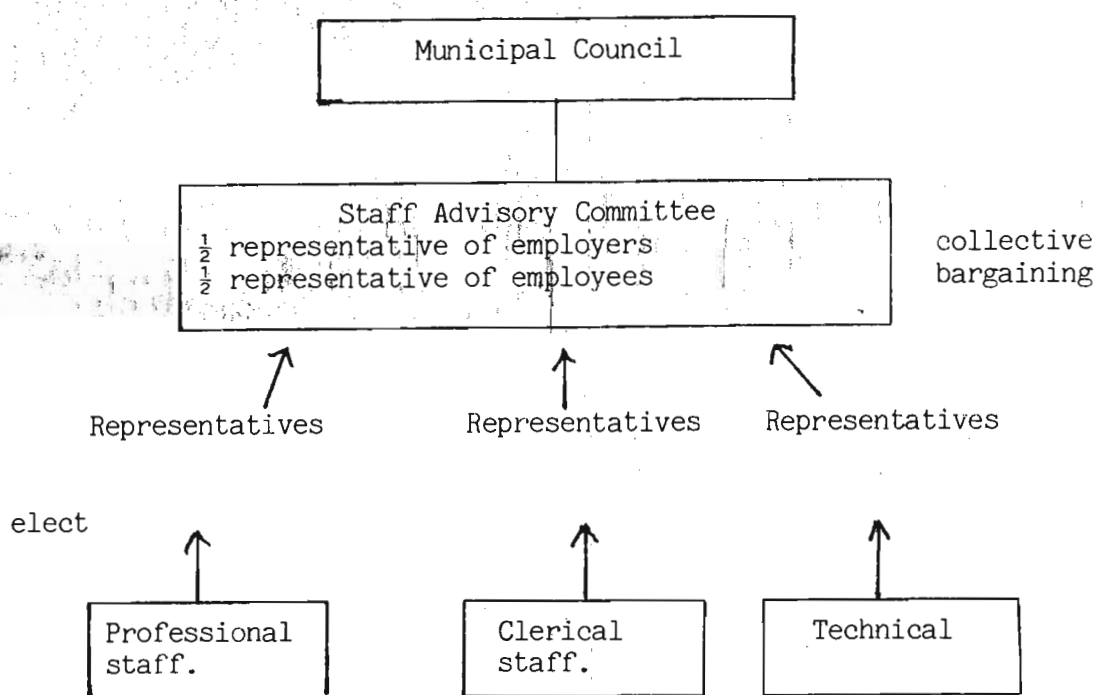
Municipal Council

Staff Advisory Committee
$\frac{1}{2}$ representative of employers
$\frac{1}{2}$ representative of employees

collective bargaining

Representatives

Representatives

Representatives

elect

Professional staff.

Clerical staff.

Technical